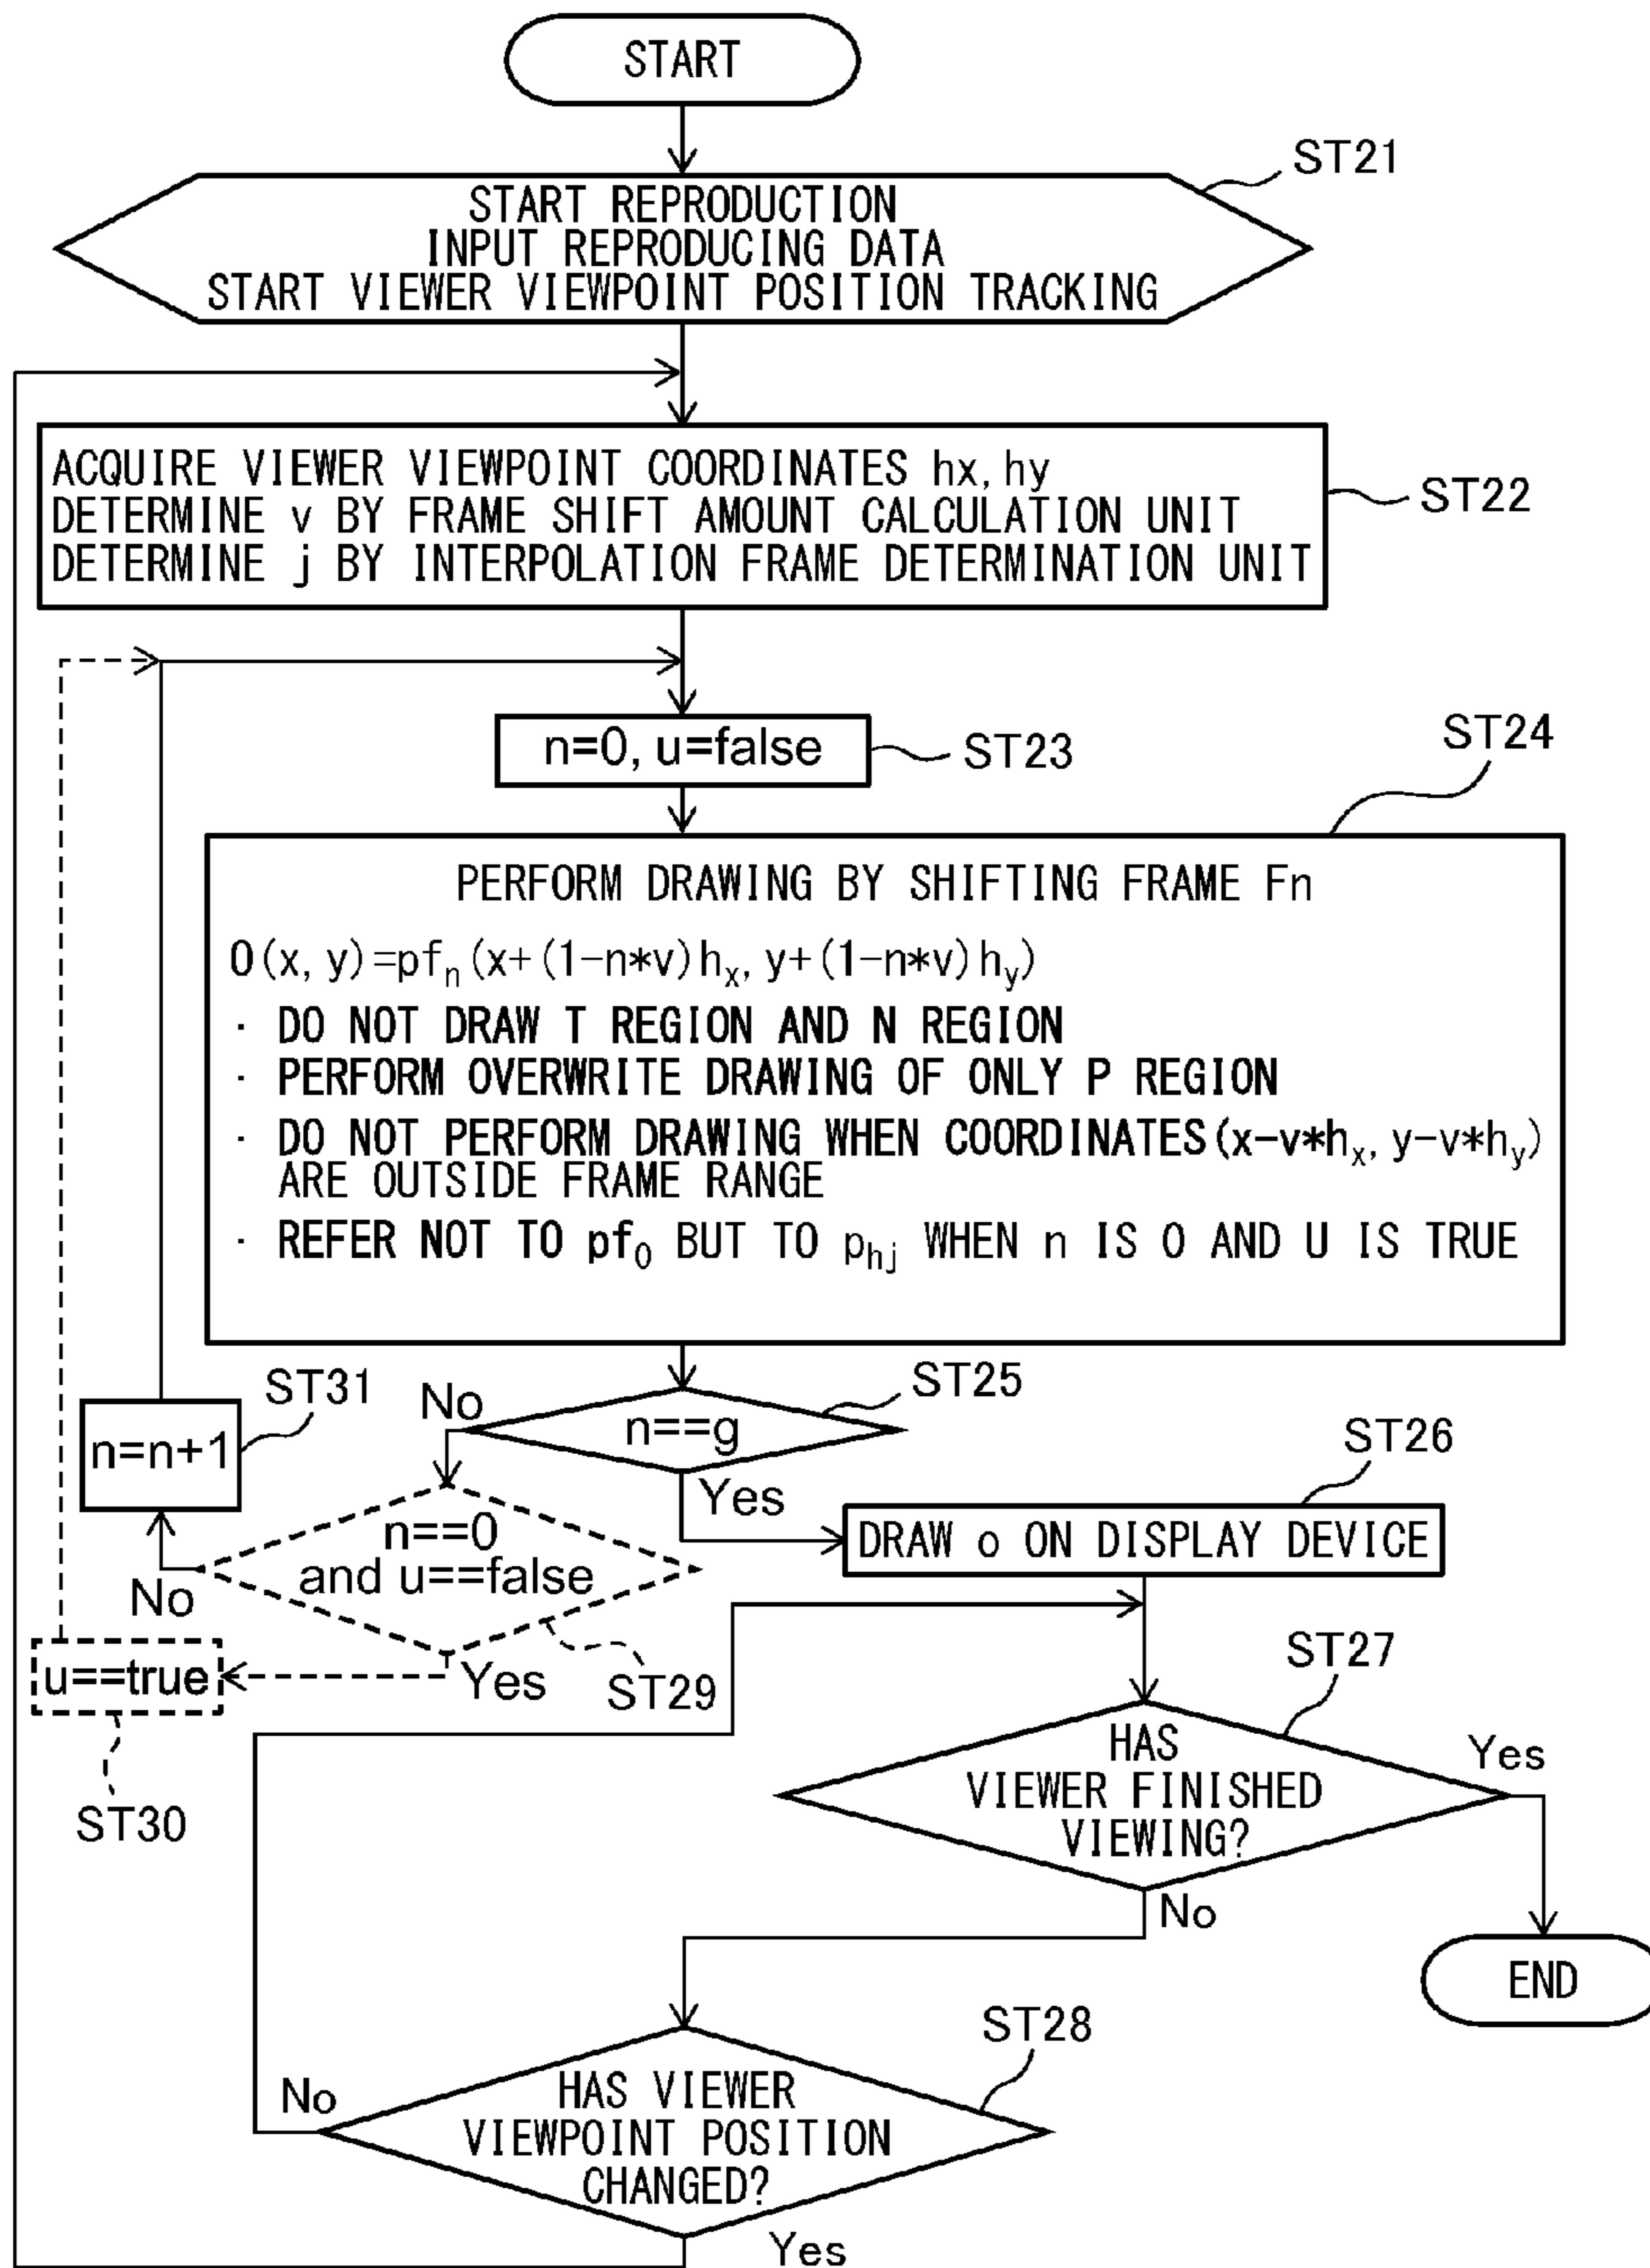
START

ST21

START REPRODUCTION
INPUT REPRODUCING DATA
START VIEWER VIEWPOINT POSITION TRACKING

ACQUIRE VIEWER VIEWPOINT COORDINATES hx, hy
DETERMINE v BY FRAME SHIFT AMOUNT CALCULATION UNIT
DETERMINE j BY INTERPOLATION FRAME DETERMINATION UNIT

ST22

n=0, u=false

ST23

ST24

PERFORM DRAWING BY SHIFTING FRAME Fn

$0(x, y)=pf_n(x+(1-n*v)h_x, y+(1-n*v)h_y)$

· DO NOT DRAW T REGION AND N REGION
· PERFORM OVERWRITE DRAWING OF ONLY P REGION
· DO NOT PERFORM DRAWING WHEN COORDINATES $(x-v*h_x, y-v*h_y)$ ARE OUTSIDE FRAME RANGE
· REFER NOT TO $pf_0$ BUT TO $p_{hj}$ WHEN n IS 0 AND U IS TRUE

ST31

n=n+1

No

n==g

ST25

Yes

ST26

DRAW o ON DISPLAY DEVICE

n==0
and u==false

No

u==true

Yes

ST29

ST30

ST27

HAS
VIEWER FINISHED
VIEWING?

Yes

No

END

ST28

No

HAS VIEWER
VIEWPOINT POSITION
CHANGED?

Yes